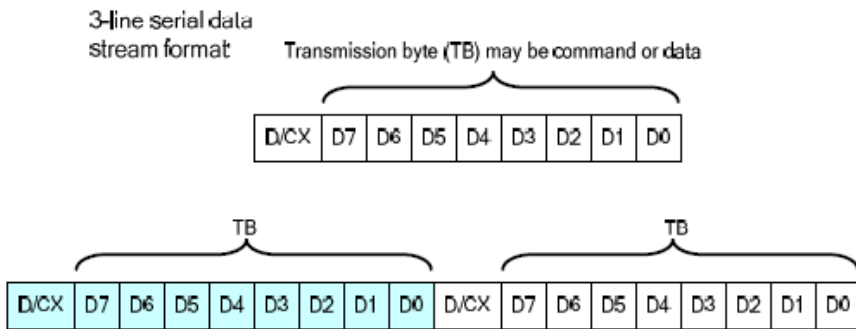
3-line serial data stream format

Transmission byte (TB) may be command or data

| D/CX | D7 | D6 | D5 | D4 | D3 | D2 | D1 | D0 |
|---|---|---|---|---|---|---|---|---|

TB

TB

| D/CX | D7 | D6 | D5 | D4 | D3 | D2 | D1 | D0 | D/CX | D7 | D6 | D5 | D4 | D3 | D2 | D1 | D0 |
|---|---|---|---|---|---|---|---|---|---|---|---|---|---|---|---|---|---|